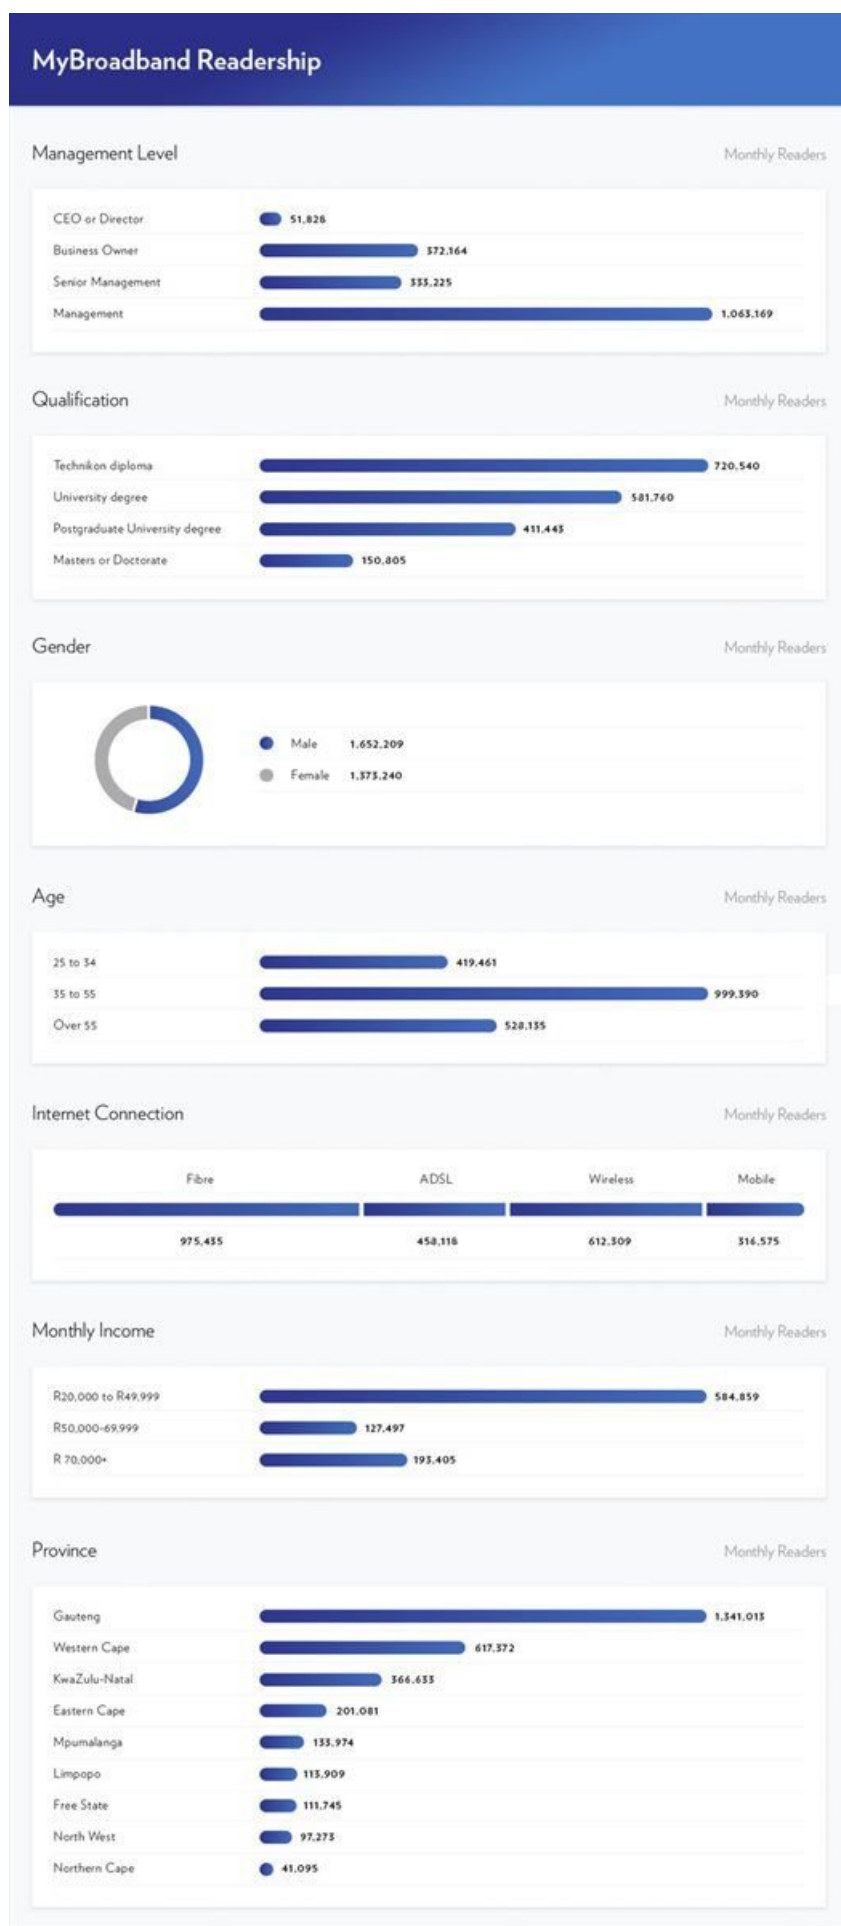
MyBroadband Readership

Management Level

Monthly Readers

| | |
|---|---|
| CEO or Director | 51,826 |
| Business Owner | 372,164 |
| Senior Management | 333,225 |
| Management | 1,063,169 |

Qualification

Monthly Readers

| | |
|---|---|
| Technikon diploma | 720,540 |
| University degree | 581,760 |
| Postgraduate University degree | 411,443 |
| Masters or Doctorate | 150,805 |

Gender

Monthly Readers

| | |
|---|---|
| Male | 1,652,209 |
| Female | 1,373,240 |

Age

Monthly Readers

| | |
|---|---|
| 25 to 34 | 419,461 |
| 35 to 55 | 999,390 |
| Over 55 | 528,135 |

Internet Connection

Monthly Readers

| Fibre | ADSL | Wireless | Mobile |
|---|---|---|---|
| 975,435 | 458,118 | 612,309 | 316,575 |

Monthly Income

Monthly Readers

| | |
|---|---|
| R20,000 to R49,999 | 584,859 |
| R50,000-69,999 | 127,497 |
| R 70,000+ | 193,405 |

Province

Monthly Readers

| | |
|---|---|
| Gauteng | 1,341,013 |
| Western Cape | 617,372 |
| KwaZulu-Natal | 366,633 |
| Eastern Cape | 201,081 |
| Mpumalanga | 133,974 |
| Limpopo | 113,909 |
| Free State | 111,745 |
| North West | 97,273 |
| Northern Cape | 41,095 |